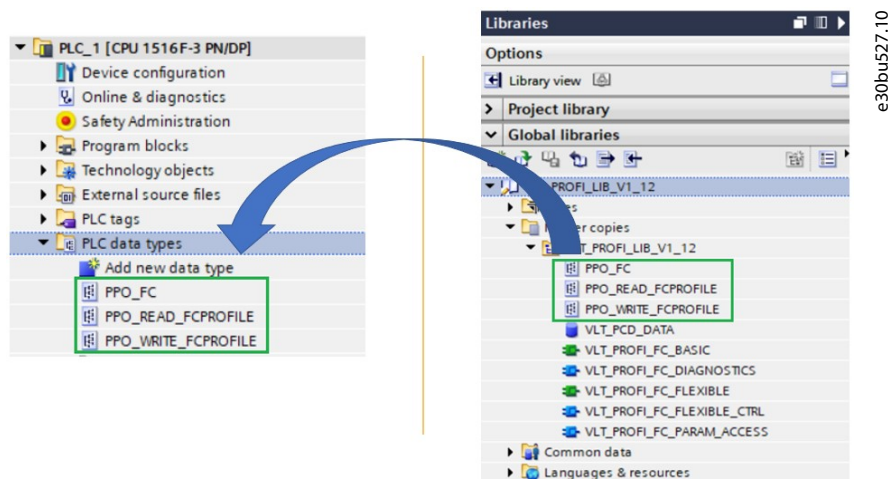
PLC_1 [CPU 1516F-3 PN/DP]
Device configuration
Online & diagnostics
Safety Administration
Program blocks
Technology objects
External source files
PLC tags
PLC data types
Add new data type
PPO_FC
PPO_READ_FCPROFILE
PPO_WRITE_FCPROFILE

Libraries
Options
Library view
Project library
Global libraries
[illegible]PROFI_LIB_V1_12
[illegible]es
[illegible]er copies
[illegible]T_PROFI_LIB_V1_12
PPO_FC
PPO_READ_FCPROFILE
PPO_WRITE_FCPROFILE
VLT_PCD_DATA
VLT_PROFI_FC_BASIC
VLT_PROFI_FC_DIAGNOSTICS
VLT_PROFI_FC_FLEXIBLE
VLT_PROFI_FC_FLEXIBLE_CTRL
VLT_PROFI_FC_PARAM_ACCESS
Common data
Languages & resources

e30bu527.10